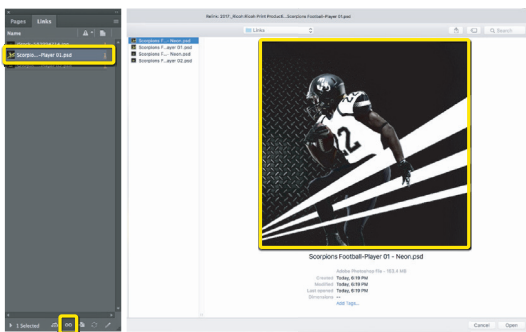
Pages Links

Name

Scorpio...-Player 01.psd

Retro_2017_Rock-Rock-Print Products Scorpions Football-Player 01.psd

Links

Search

Scorpions F... Neon.psd
Scorpions F...ayer 01.psd
Scorpions F... Neon.psd
Scorpions F...ayer 02.psd

22

Scorpions Football-Player 01 - Neon.psd

Adobe Photoshop file - 183.4 MB
Created Today, 6:19 PM
Modified Today, 6:19 PM
Last opened Today, 6:19 PM
Dimensions --
Add Tags...

1 Selected

Cancel Open